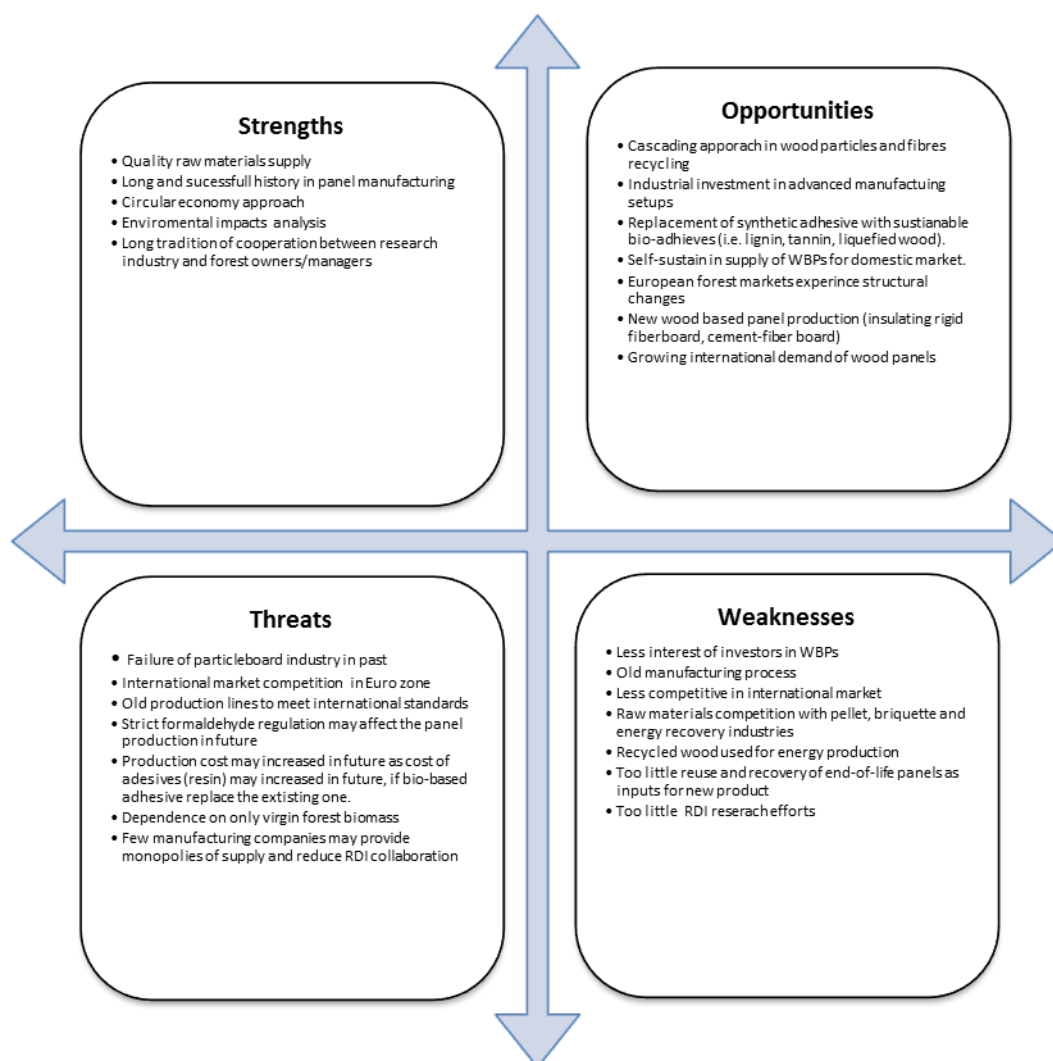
Strengths

- Quality raw materials supply
- Long and sucessfull history in panel manufacturing
- Circular economy approach
- Enviromental impacts analysis
- Long tradition of cooperation between research industry and forest owners/managers

Opportunities

- Cascading appoach in wood particles and fibres recycling
- Industrial investment in advanced manufactuing setups
- Replacement of synthetic adhesive with sustianable bio-adhieves (i.e. lignin, tannin, liquefied wood).
- Self-sustain in supply of WBPs for domestic market.
- European forest markets experince structural changes
- New wood based panel production (insulating rigid fiberboard, cement-fiber board)
- Growing international demand of wood panels

Threats

- Failure of particleboard industry in past
- International market competition in Euro zone
- Old production lines to meet international standards
- Strict formaldehyde regulation may affect the panel production in future
- Production cost may increased in future as cost of adesives (resin) may increased in future, if bio-based adhesive replace the extisting one.
- Dependence on only virgin forest biomass
- Few manufacturing companies may provide monopolies of supply and reduce RDI collaboration

Weaknesses

- Less interest of investors in WBPs
- Old manufacturing process
- Less competitive in international market
- Raw materials competition with pellet, briquette and energy recovery industries
- Recycled wood used for energy production
- Too little reuse and recovery of end-of-life panels as inputs for new product
- Too little RDI reserach efforts